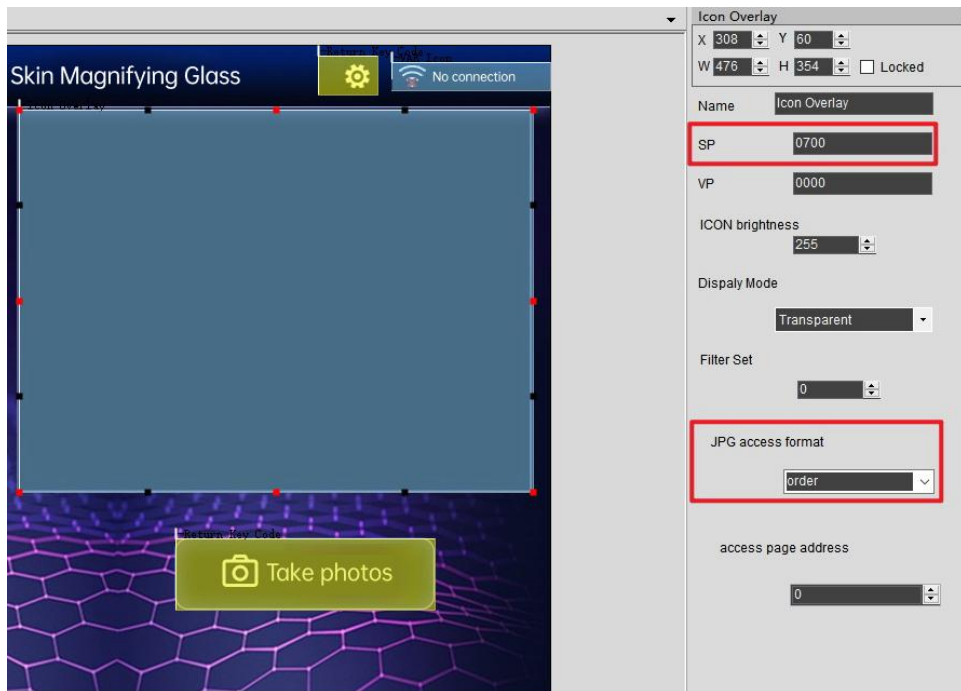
Skin Magnifying Glass

Return Key Code

No connection

Icon Overlay

Return Key Code

Take photos

Icon Overlay

X 308 Y 60

W 476 H 354 Locked

Name Icon Overlay

SP 0700

VP 0000

ICON brightness

255

Dispaly Mode

Transparent

Filter Set

0

JPG access format

order

access page address

0